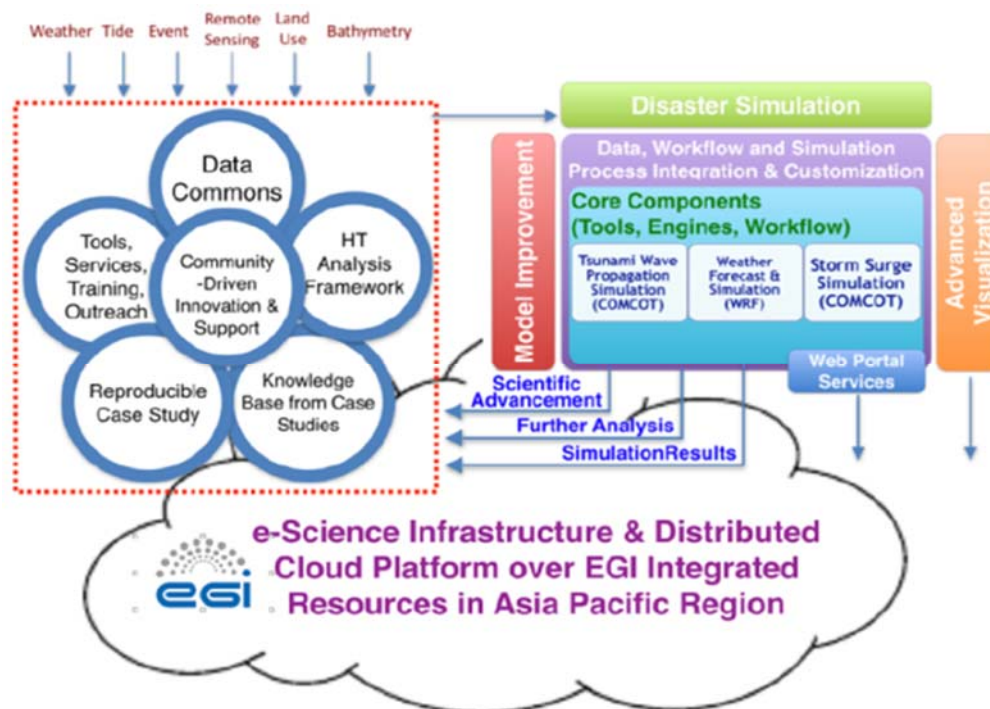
Weather Tide Event Remote Sensing Land Use Bathymetry

Data Commons

Tools, Services, Training, Outreach

Community -Driven Innovation & Support

HT Analysis Framework

Reproducible Case Study

Knowledge Base from Case Studies

Disaster Simulation

Model Improvement

Data, Workflow and Simulation Process Integration & Customization

Core Components (Tools, Engines, Workflow)

Tsunami Wave Propagation Simulation (COMCOT)

Weather Forecast & Simulation (WRF)

Storm Surge Simulation (COMCOT)

Advanced Visualization

Web Portal Services

Scientific Advancement

Further Analysis

SimulationResults

egi

e-Science Infrastructure & Distributed Cloud Platform over EGI Integrated Resources in Asia Pacific Region